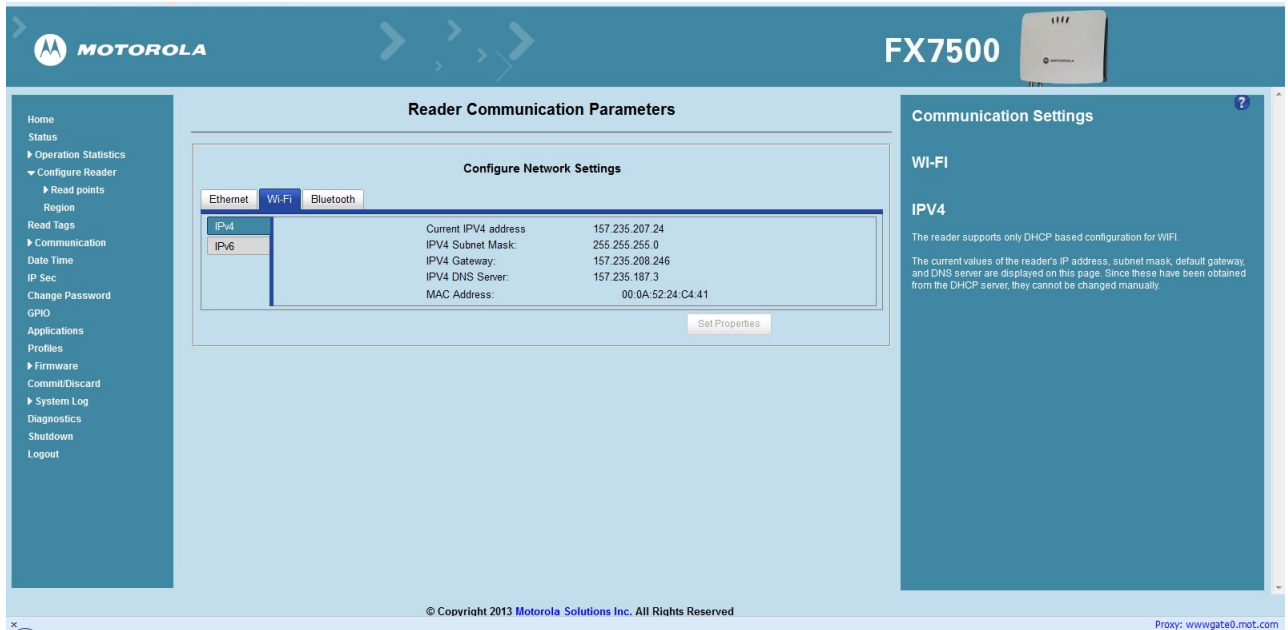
MOTOROLA

FX7500

Home
Status
▶ Operation Statistics
▼ Configure Reader
▶ Read points
Region
Read Tags
▶ Communication
Date Time
IP Sec
Change Password
GPIO
Applications
Profiles
▶ Firmware
Commit/Discard
▶ System Log
Diagnostics
Shutdown
Logout

Reader Communication Parameters

Configure Network Settings

Ethernet | Wi-Fi | Bluetooth

IPv4
IPv6

| | |
|---|---|
| Current IPV4 address | 157.235.207.24 |
| IPV4 Subnet Mask: | 255.255.255.0 |
| IPV4 Gateway: | 157.235.208.246 |
| IPV4 DNS Server: | 157.235.187.3 |
| MAC Address: | 00:0A:52:24:C4:41 |

Set Properties

Communication Settings

WI-FI

IPV4

The reader supports only DHCP based configuration for WIFI.

The current values of the reader's IP address, subnet mask, default gateway, and DNS server are displayed on this page. Since these have been obtained from the DHCP server, they cannot be changed manually.

© Copyright 2013 Motorola Solutions Inc. All Rights Reserved

Proxy: wwwgate0.mot.com